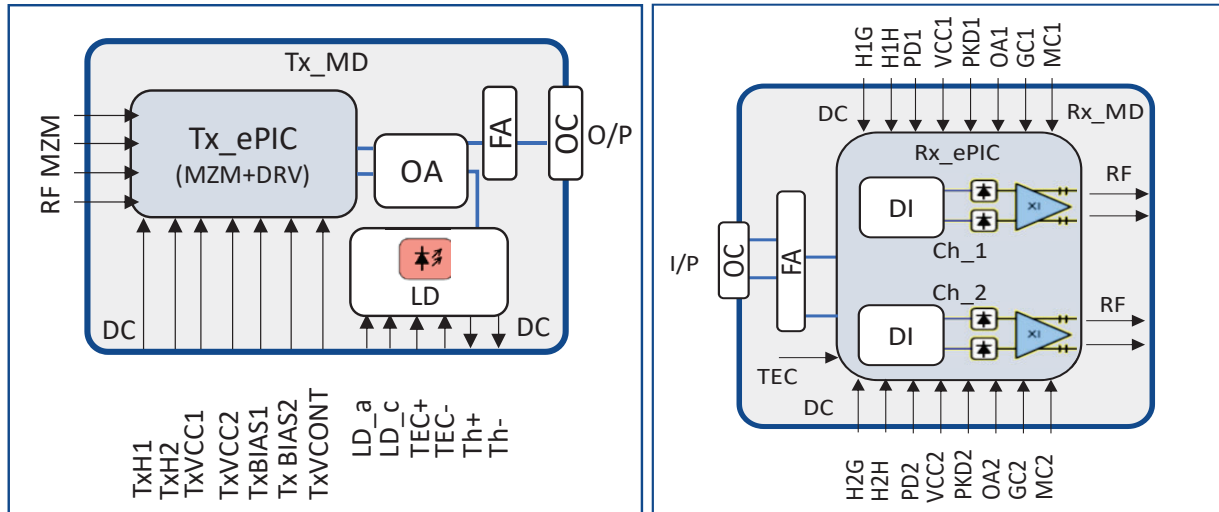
Tx_MD

RF MZM

Tx_ePIC
(MZM+DRV)

OA

FA

OC

O/P

LD

DC

DC

TxH1
TxH2
TxVCC1
TxVCC2
TxBIAS1
Tx BIAS2
TxVCONT

LD_a
LD_c
TEC+
TEC-
Th+
Th-

H1G
H1H
PD1
VCC1
PKD1
OA1
GC1
MC1

DC

Rx_MD

Rx_ePIC

DI

RF

Ch_1

I/P

OC

FA

Ch_2

DI

RF

TEC

DC

H2G
H2H
PD2
VCC2
PKD2
OA2
GC2
MC2